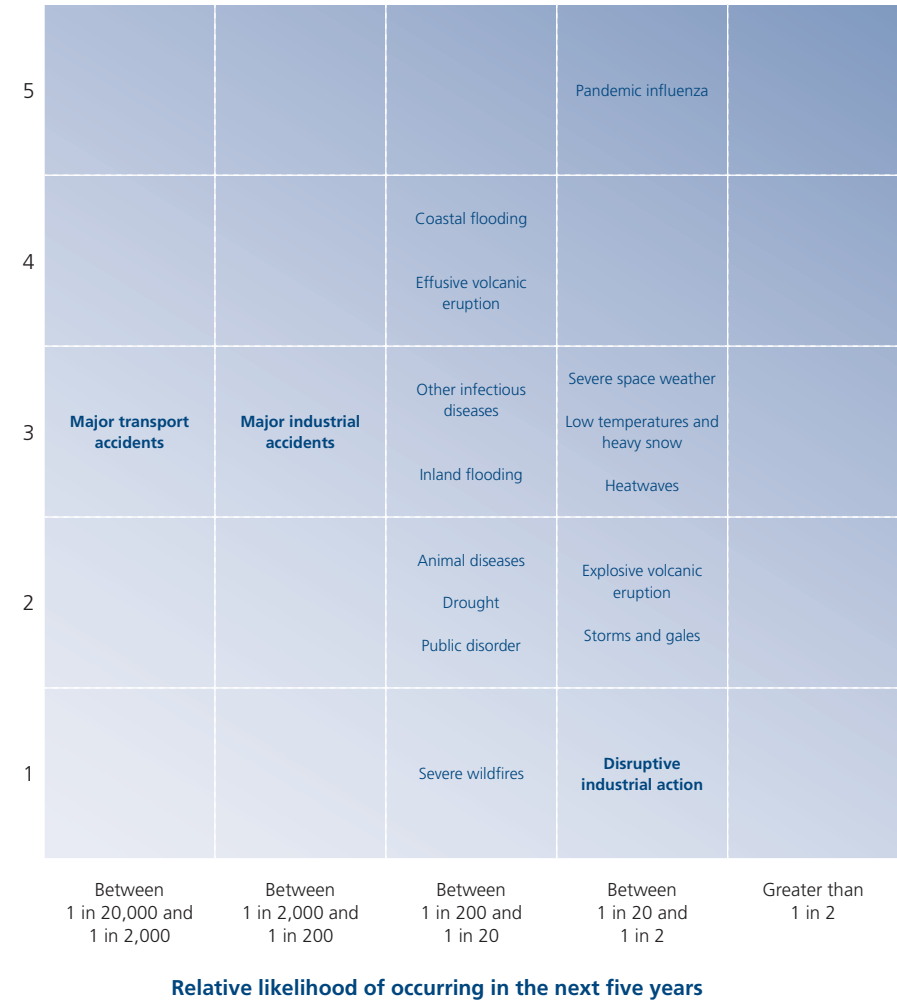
| | Between 1 in 20,000 and 1 in 2,000 | Between 1 in 2,000 and 1 in 200 | Between 1 in 200 and 1 in 20 | Between 1 in 20 and 1 in 2 | Greater than 1 in 2 |
|---|---|---|---|---|---|
| 5 | | | | Pandemic influenza | |
| 4 | | | Coastal flooding<br>Effusive volcanic eruption | | |
| 3 | **Major transport accidents** | **Major industrial accidents** | Other infectious diseases<br>Inland flooding | Severe space weather<br>Low temperatures and heavy snow<br>Heatwaves | |
| 2 | | | Animal diseases<br>Drought<br>Public disorder | Explosive volcanic eruption<br>Storms and gales | |
| 1 | | | Severe wildfires | **Disruptive industrial action** | |

**Relative likelihood of occurring in the next five years**